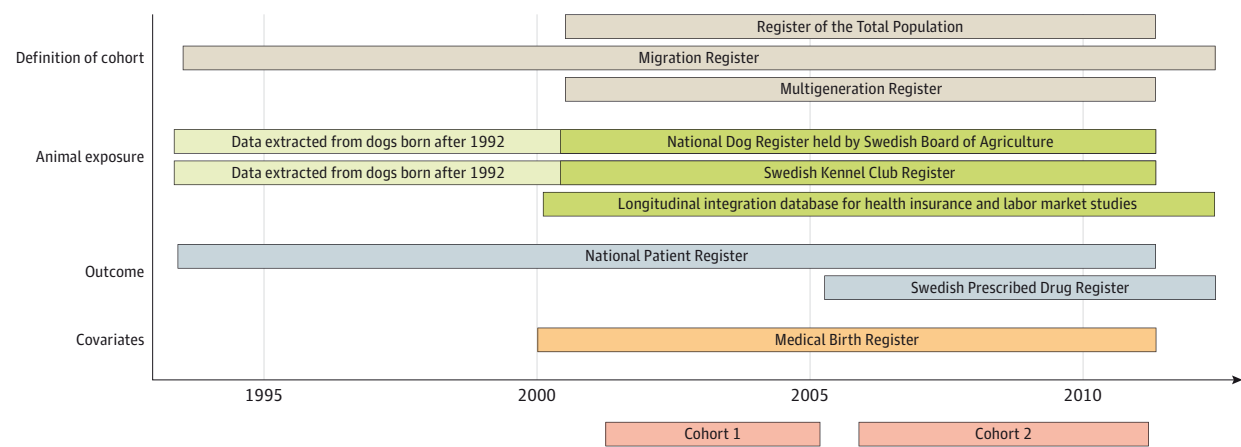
Definition of cohort

Register of the Total Population

Migration Register

Multigeneration Register

Animal exposure

Data extracted from dogs born after 1992

National Dog Register held by Swedish Board of Agriculture

Data extracted from dogs born after 1992

Swedish Kennel Club Register

Longitudinal integration database for health insurance and labor market studies

Outcome

National Patient Register

Swedish Prescribed Drug Register

Covariates

Medical Birth Register

1995

2000

2005

2010

Cohort 1

Cohort 2